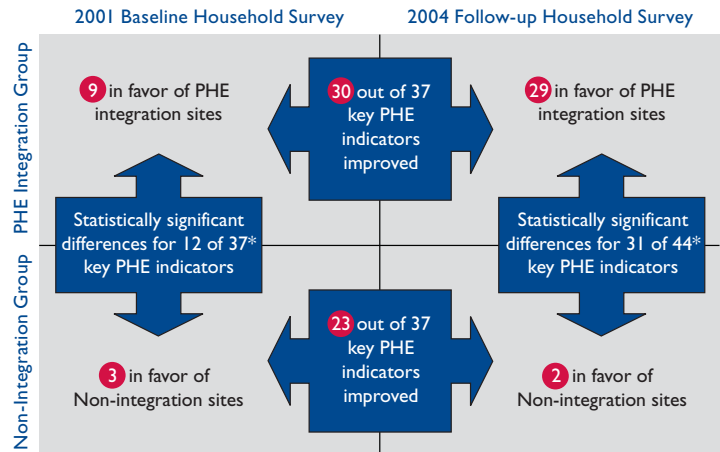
2001 Baseline Household Survey

2004 Follow-up Household Survey

PHE Integration Group

Non-Integration Group

9 in favor of PHE integration sites

30 out of 37 key PHE indicators improved

29 in favor of PHE integration sites

Statistically significant differences for 12 of 37* key PHE indicators

Statistically significant differences for 31 of 44* key PHE indicators

23 out of 37 key PHE indicators improved

3 in favor of Non-integration sites

2 in favor of Non-integration sites